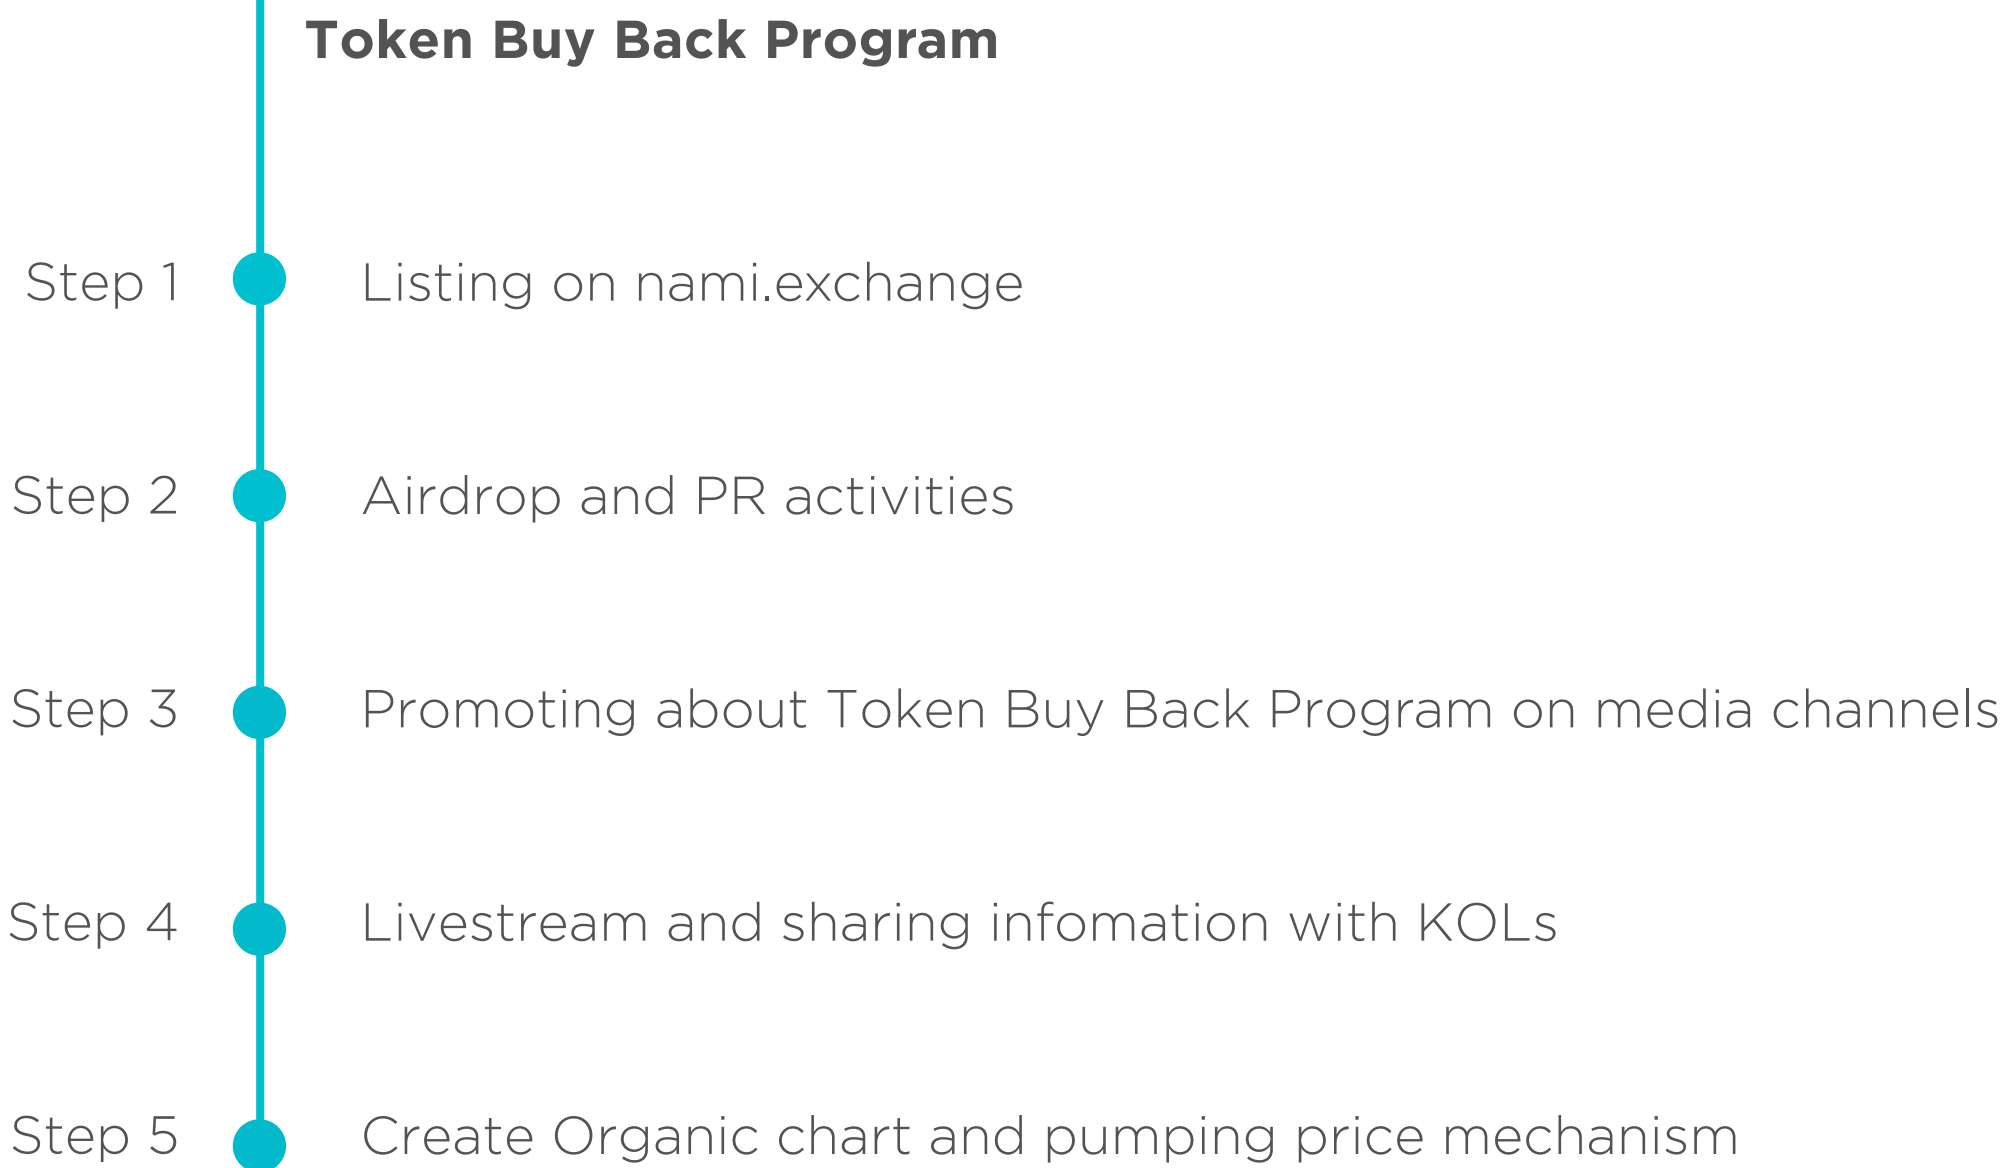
Token Buy Back Program

Step 1 Listing on nami.exchange

Step 2 Airdrop and PR activities

Step 3 Promoting about Token Buy Back Program on media channels

Step 4 Livestream and sharing infomation with KOLs

Step 5 Create Organic chart and pumping price mechanism